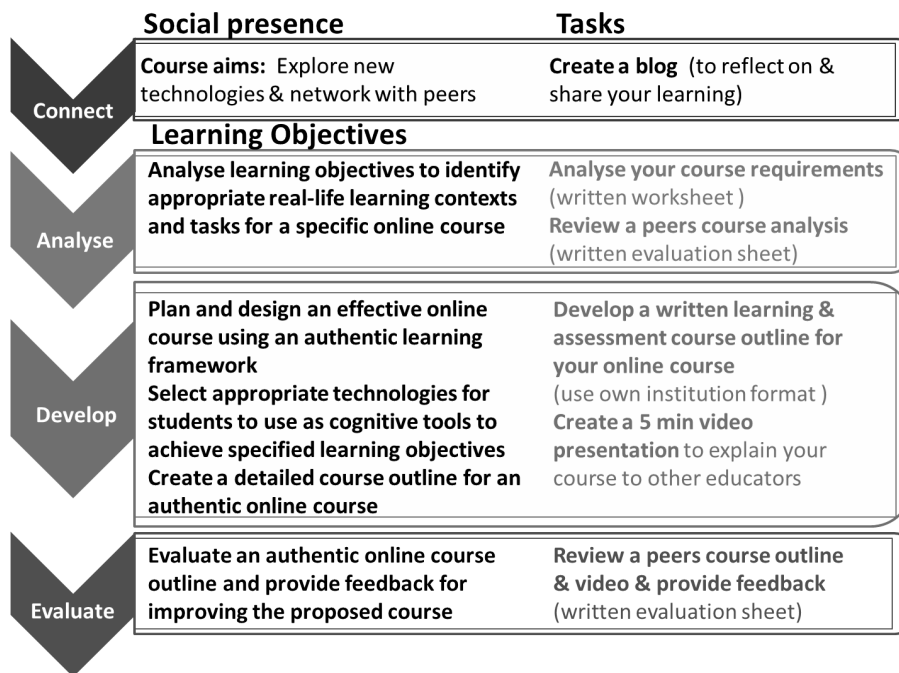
Social presence

Tasks

Connect

Course aims: Explore new technologies & network with peers

Create a blog (to reflect on & share your learning)

Learning Objectives

Analyse

Analyse learning objectives to identify appropriate real-life learning contexts and tasks for a specific online course

Analyse your course requirements (written worksheet )
Review a peers course analysis (written evaluation sheet)

Develop

Plan and design an effective online course using an authentic learning framework
Select appropriate technologies for students to use as cognitive tools to achieve specified learning objectives
Create a detailed course outline for an authentic online course

Develop a written learning & assessment course outline for your online course (use own institution format )
Create a 5 min video presentation to explain your course to other educators

Evaluate

Evaluate an authentic online course outline and provide feedback for improving the proposed course

Review a peers course outline & video & provide feedback (written evaluation sheet)